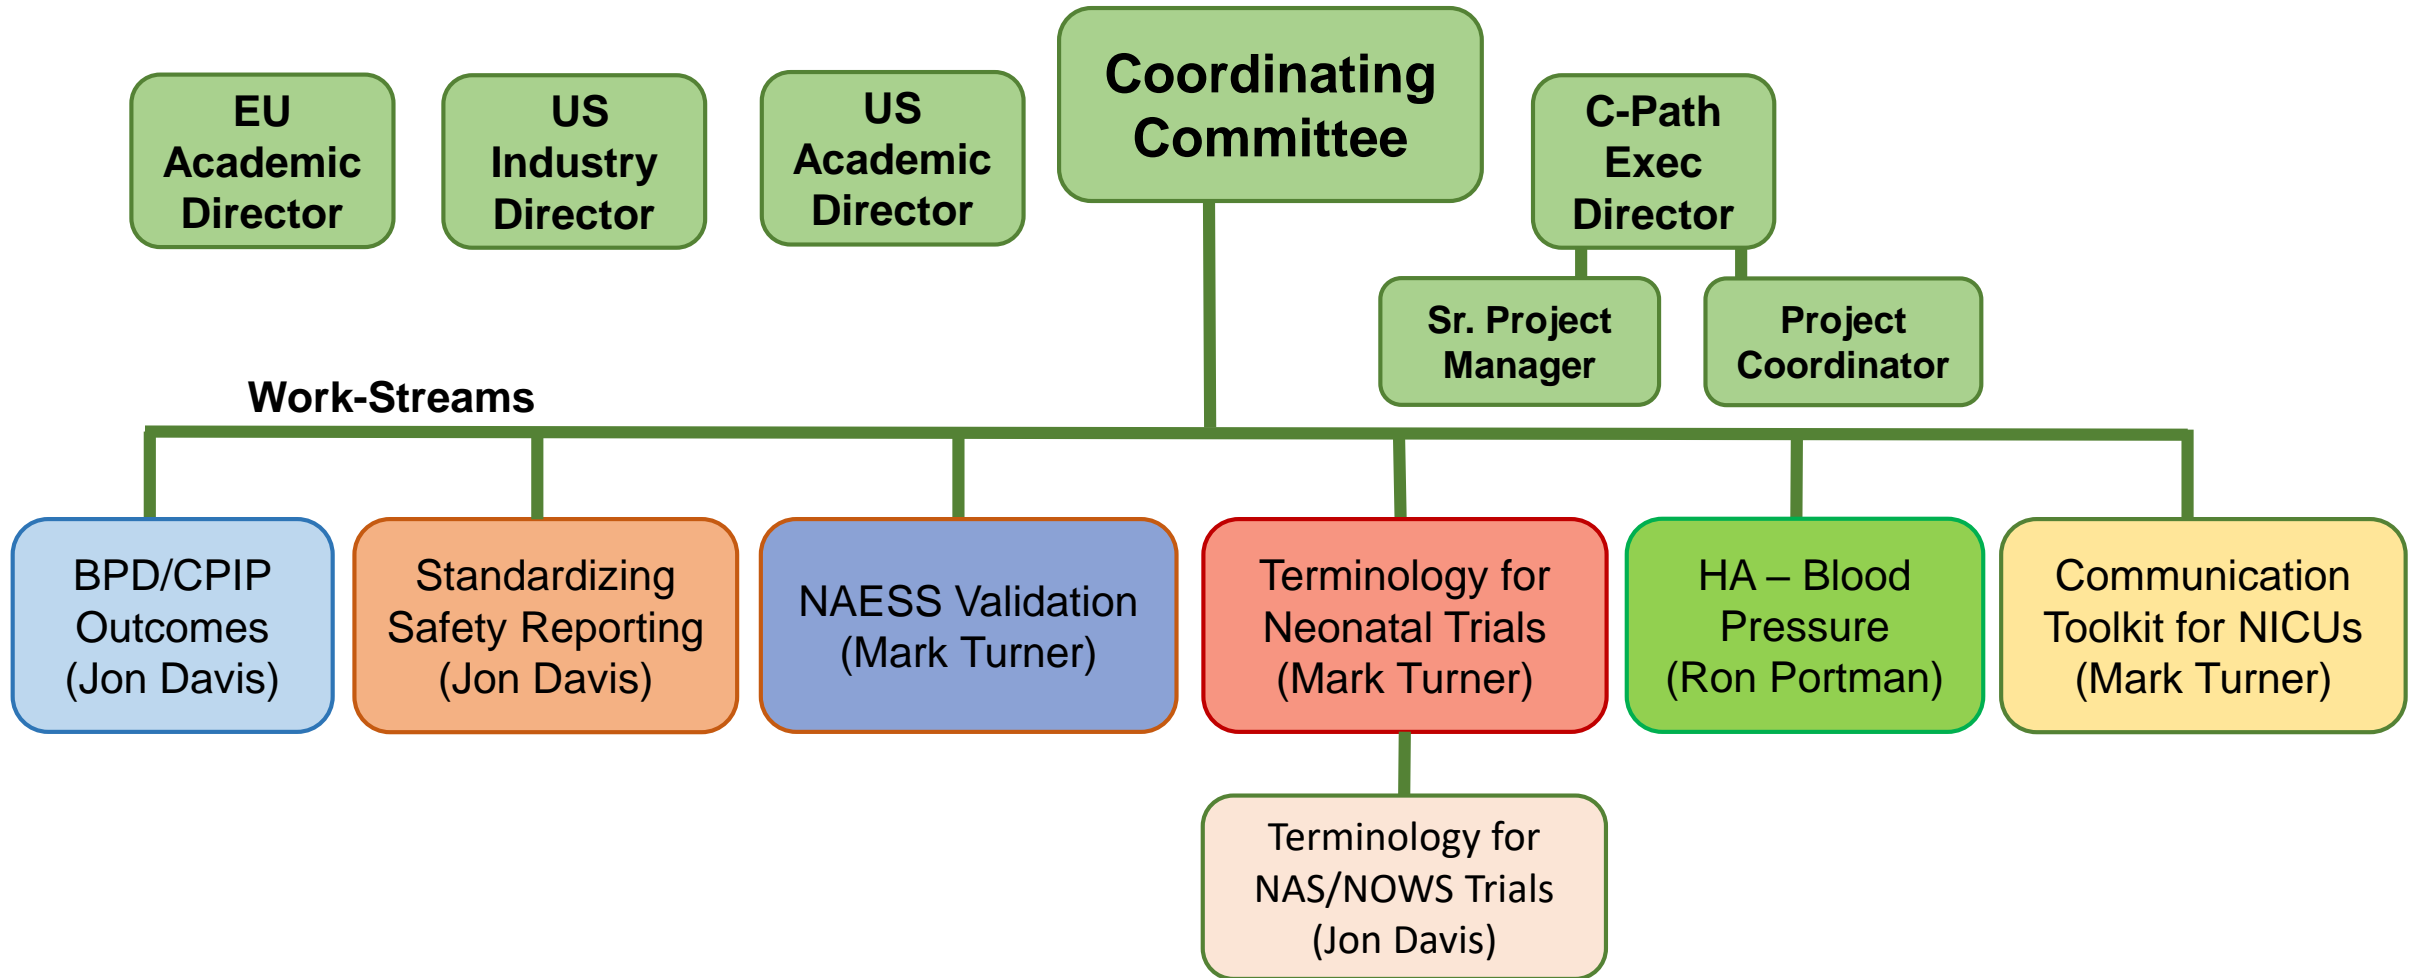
EU Academic Director

US Industry Director

US Academic Director

Coordinating Committee

C-Path Exec Director

Sr. Project Manager

Project Coordinator

Work-Streams

BPD/CPIP Outcomes (Jon Davis)

Standardizing Safety Reporting (Jon Davis)

NAESS Validation (Mark Turner)

Terminology for Neonatal Trials (Mark Turner)

HA – Blood Pressure (Ron Portman)

Communication Toolkit for NICUs (Mark Turner)

Terminology for NAS/NOWS Trials (Jon Davis)